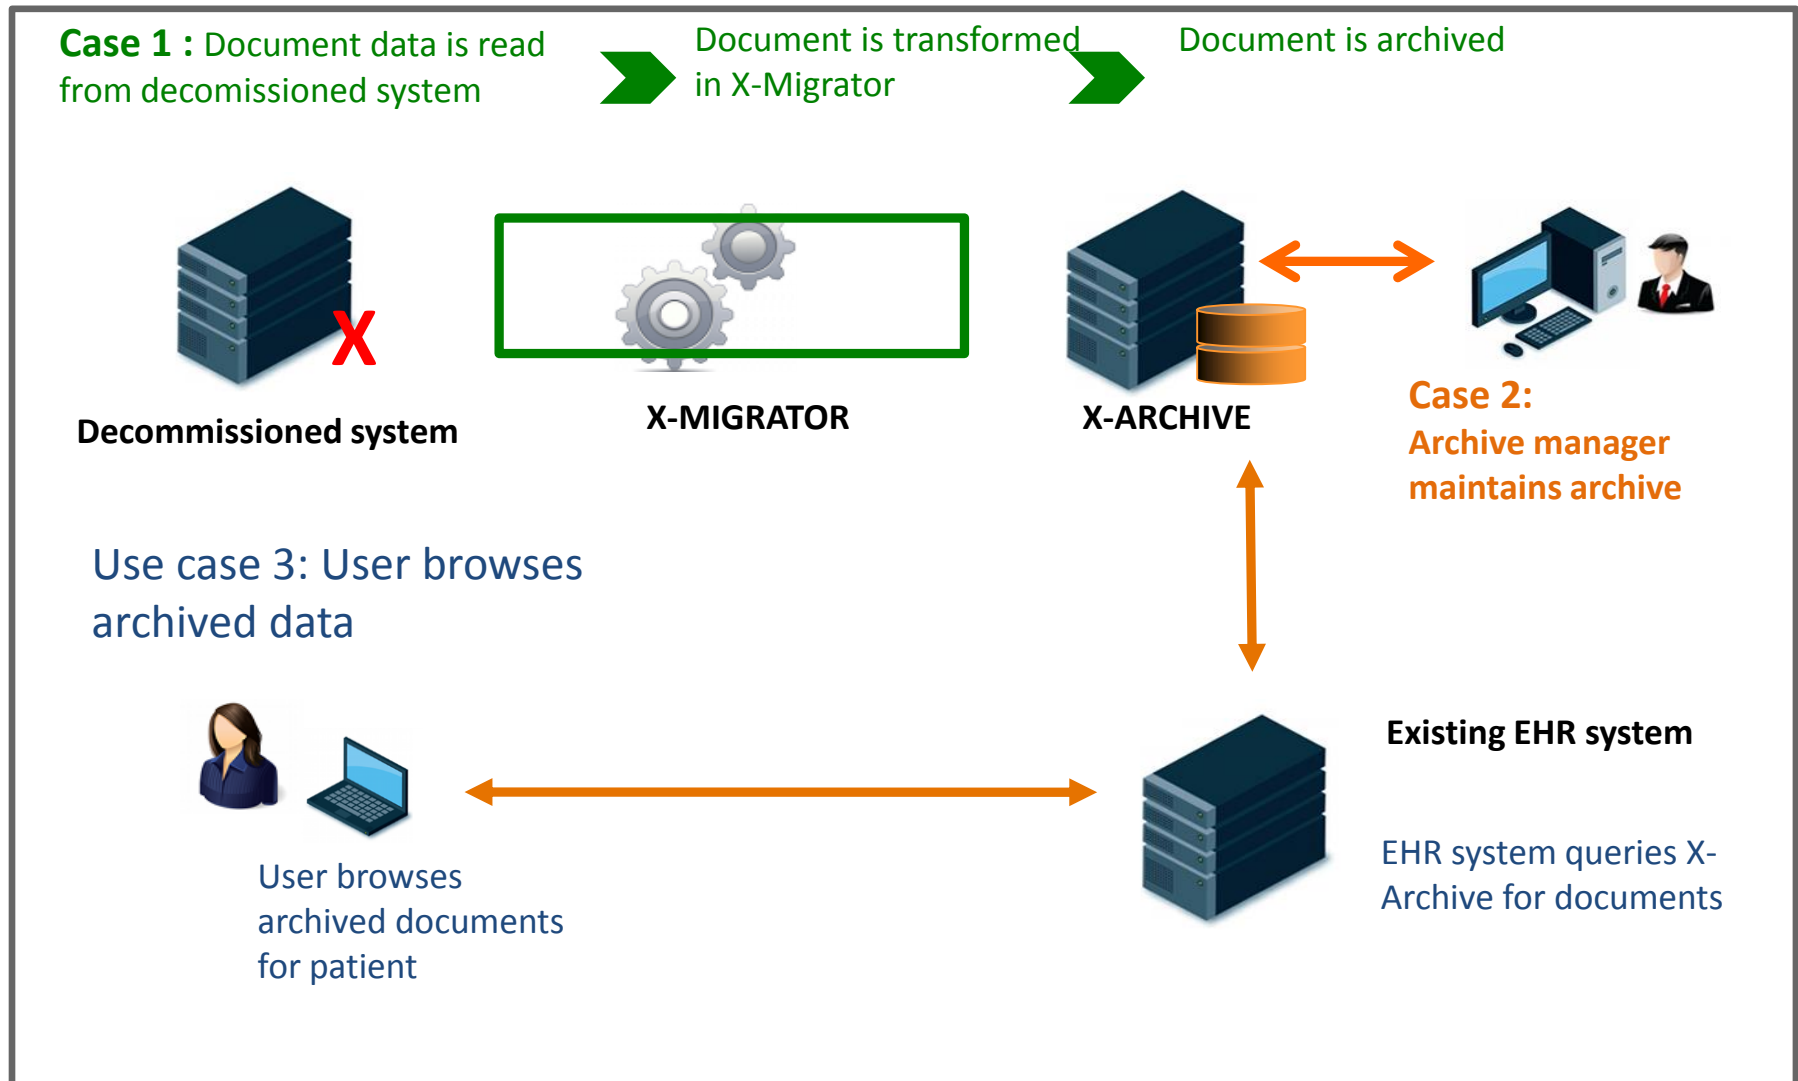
Case 1 : Document data is read from decomissioned system

Document is transformed in X-Migrator

Document is archived

X

Decommissioned system

X-MIGRATOR

X-ARCHIVE

Case 2: Archive manager maintains archive

Use case 3: User browses archived data

Existing EHR system

User browses archived documents for patient

EHR system queries X-Archive for documents